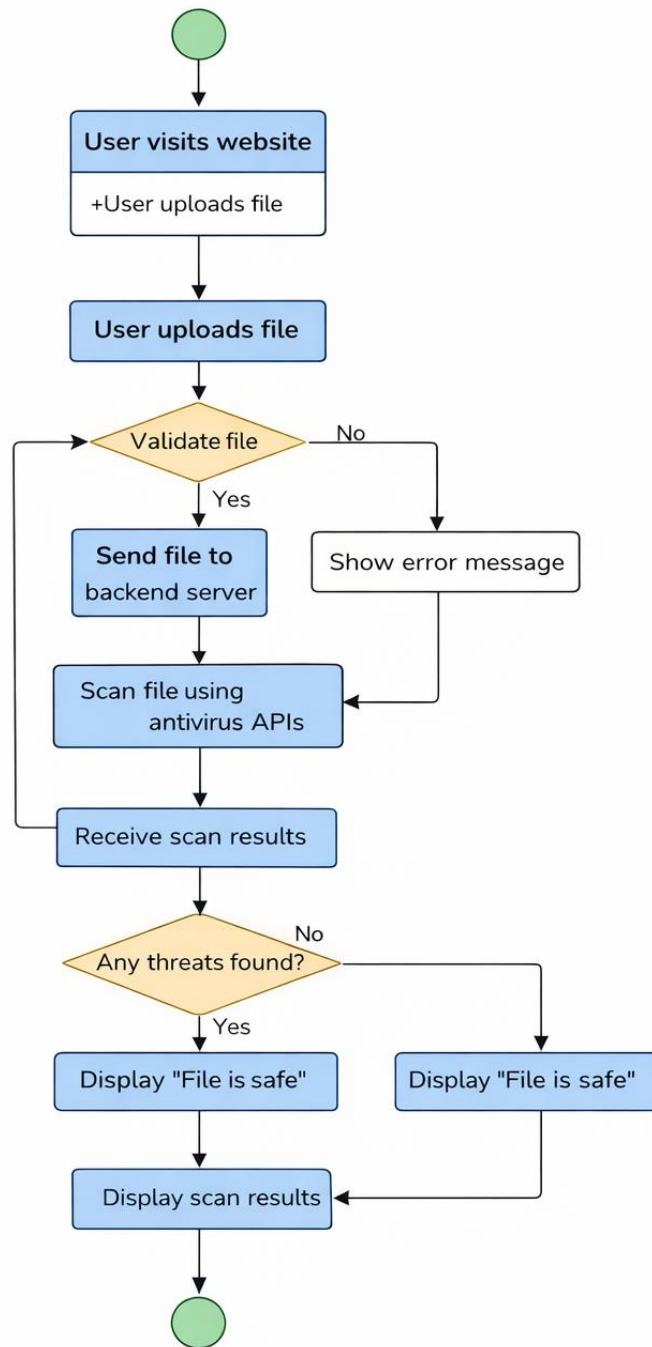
User visits website

+User uploads file

User uploads file

Validate file

No

Yes

Send file to backend server

Show error message

Scan file using antivirus APIs

Receive scan results

No

Any threats found?

Yes

Display "File is safe"

Display "File is safe"

Display scan results